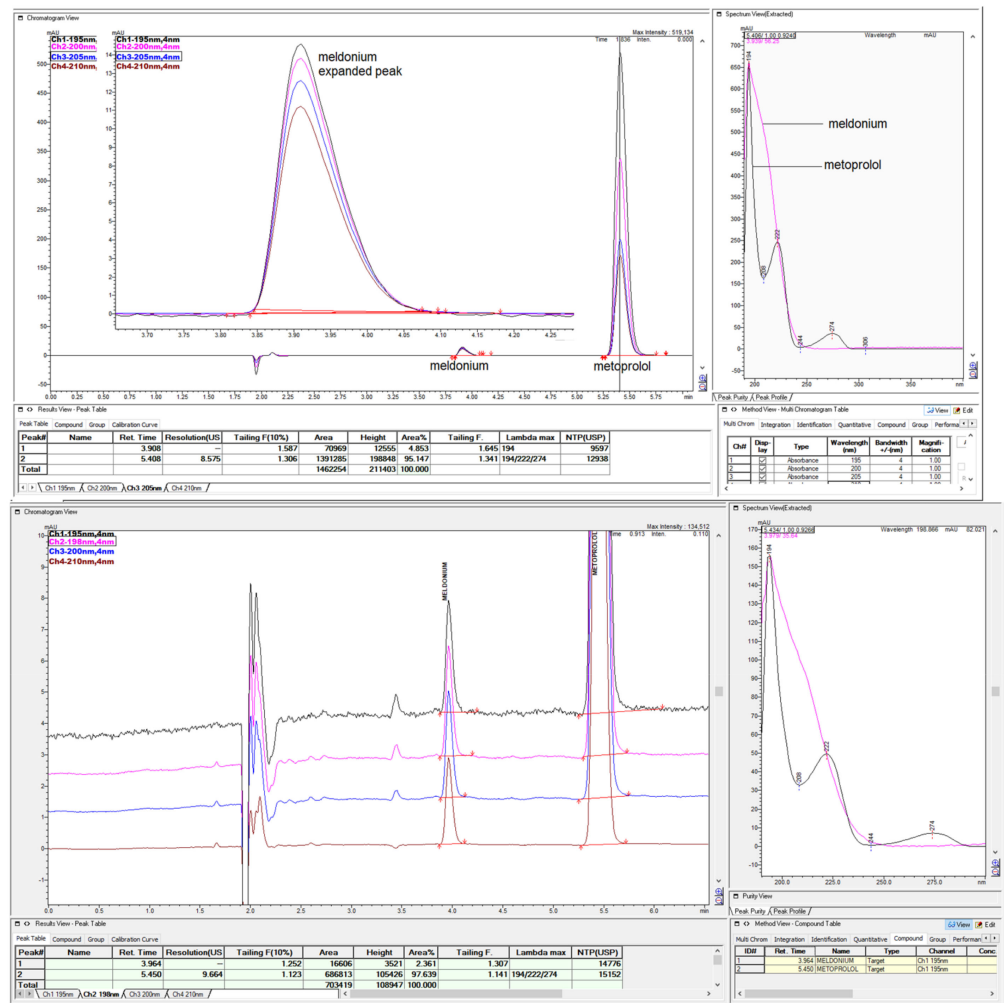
Chromatogram View

mAU
Ch1-195nm,
Ch2-200nm,
Ch3-205nm,
Ch4-210nm,

mAU
Ch1-195nm,4nm
Ch2-200nm,4nm
Ch3-205nm,4nm
Ch4-210nm,4nm

Max Intensity : 519,134
Time 1.836 Inten. 0.000

meldonium expanded peak

500
450
400
350
300
250
200
150
100
50
0
-50

14
13
12
11
10
9
8
7
6
5
4
3
2
1
0

3.70 3.75 3.80 3.85 3.90 3.95 4.00 4.05 4.10 4.15 4.20 4.25

meldonium
metoprolol

0.00 0.25 0.50 0.75 1.00 1.25 1.50 1.75 2.00 2.25 2.50 2.75 3.00 3.25 3.50 3.75 4.00 4.25 4.50 4.75 5.00 5.25 5.50 5.75 min

Spectrum View(Extracted)
mAU
5.406/ 1.00 0.9240
3.908/ 98.25
Wavelength mAU

meldonium
metoprolol

700
650
600
550
500
450
400
350
300
250
200
150
100
50
0

194
208
222
244
274
306

200 250 300 350 nm

Peak Purity Peak Profile

Results View - Peak Table
Peak Table Compound Group Calibration Curve

| Peak# | Name | Ret. Time | Resolution(US | Tailing F(10%) | Area | Height | Area% | Tailing F. | Lambda max | NTP(USP) |
|---|---|---|---|---|---|---|---|---|---|---|
| 1 | | 3.908 | -- | 1.587 | 70969 | 12555 | 4.853 | 1.645 | 194 | 9597 |
| 2 | | 5.408 | 8.575 | 1.306 | 1391285 | 198848 | 95.147 | 1.341 | 194/222/274 | 12938 |
| Total | | | | | 1462254 | 211403 | 100.000 | | | |

Ch1 195nm Ch2 200nm Ch3 205nm Ch4 210nm

Method View - Multi Chromatogram Table
View Edit
Multi Chrom Integration Identification Quantitative Compound Group Performa

| Ch# | Display | Type | Wavelength (nm) | Bandwidth +/-(nm) | Magnification |
|---|---|---|---|---|---|
| 1 | ☑ | Absorbance | 195 | 4 | 1.00 |
| 2 | ☑ | Absorbance | 200 | 4 | 1.00 |
| 3 | ☑ | Absorbance | 205 | 4 | 1.00 |
| 4 | | Absorbance | | | |

Chromatogram View
mAU
Ch1-195nm,4nm
Ch2-198nm,4nm
Ch3-200nm,4nm
Ch4-210nm,4nm

Max Intensity : 134,512
Time 0.913 Inten. 0.110

MELDONIUM
METOPROLOL

10
9
8
7
6
5
4
3
2
1
0
-1

0.0 0.5 1.0 1.5 2.0 2.5 3.0 3.5 4.0 4.5 5.0 5.5 6.0 min

Spectrum View(Extracted)
mAU
5.434/ 1.00 0.9266
3.979/ 85.64
Wavelength 198.866 mAU 82.021

170
160
150
140
130
120
110
100
90
80
70
60
50
40
30
20
10
0

194
208
222
244
274

200.0 225.0 250.0 275.0 nm

Purity View
Peak Purity Peak Profile

Results View - Peak Table
Peak Table Compound Group Calibration Curve

| Peak# | Name | Ret. Time | Resolution(US | Tailing F(10%) | Area | Height | Area% | Tailing F. | Lambda max | NTP(USP) |
|---|---|---|---|---|---|---|---|---|---|---|
| 1 | | 3.964 | -- | 1.252 | 16606 | 3521 | 2.361 | 1.307 | | 14776 |
| 2 | | 5.450 | 9.664 | 1.123 | 686813 | 105426 | 97.639 | 1.141 | 194/222/274 | 15152 |
| Total | | | | | 703419 | 108947 | 100.000 | | | |

Ch1 195nm Ch2 198nm Ch3 200nm Ch4 210nm

Method View - Compound Table
View Edit
Multi Chrom Integration Identification Quantitative Compound Group Performan

| ID# | Ret. Time | Name | Type | Channel | Conc |
|---|---|---|---|---|---|
| 1 | 3.964 | MELDONIUM | Target | Ch1 195nm | |
| 2 | 5.450 | METOPROLOL | Target | Ch1 195nm | |